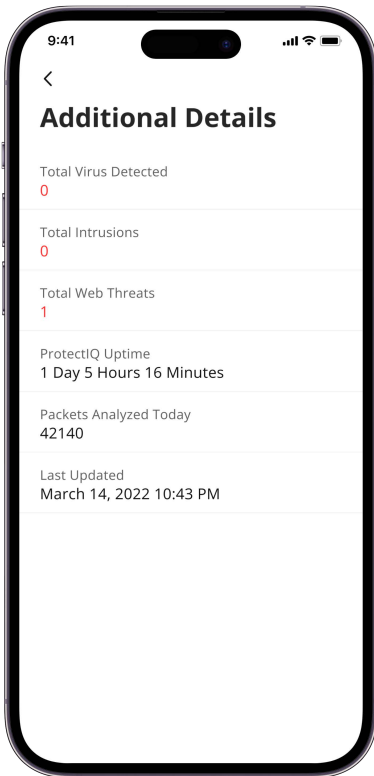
9:41

<

Additional Details

Total Virus Detected
0

Total Intrusions
0

Total Web Threats
1

ProtectIQ Uptime
1 Day 5 Hours 16 Minutes

Packets Analyzed Today
42140

Last Updated
March 14, 2022 10:43 PM